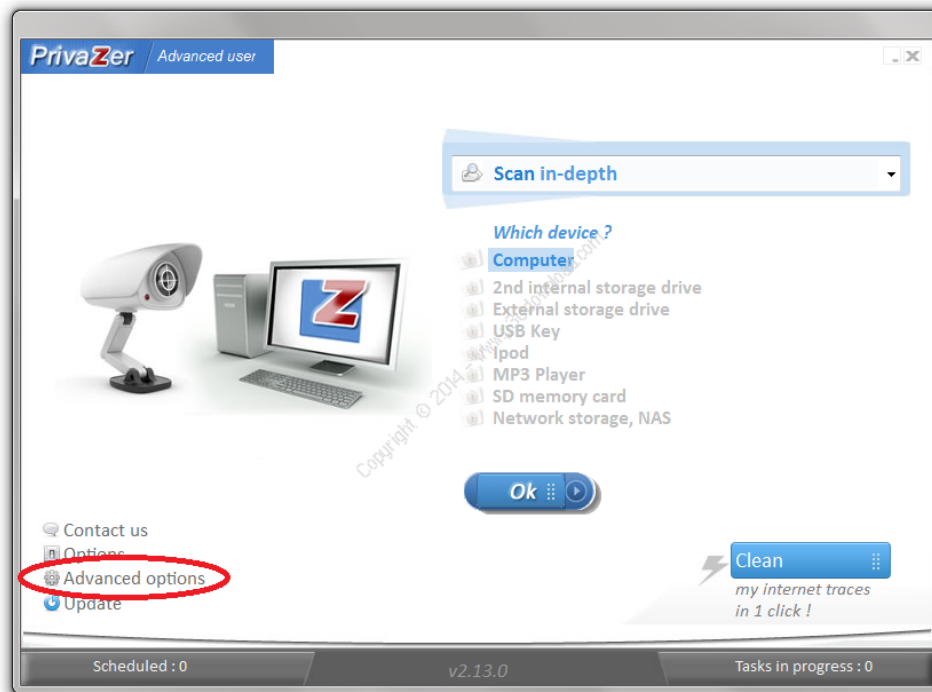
PrivaZer Advanced user

Scan in-depth

Which device ?

Computer
2nd internal storage drive
External storage drive
USB Key
Ipod
MP3 Player
SD memory card
Network storage, NAS

Copyright © 2014 - www.p30download.com

Ok

Contact us
Options
Advanced options
Update

Clean
my internet traces in 1 click !

Scheduled : 0
v2.13.0
Tasks in progress : 0